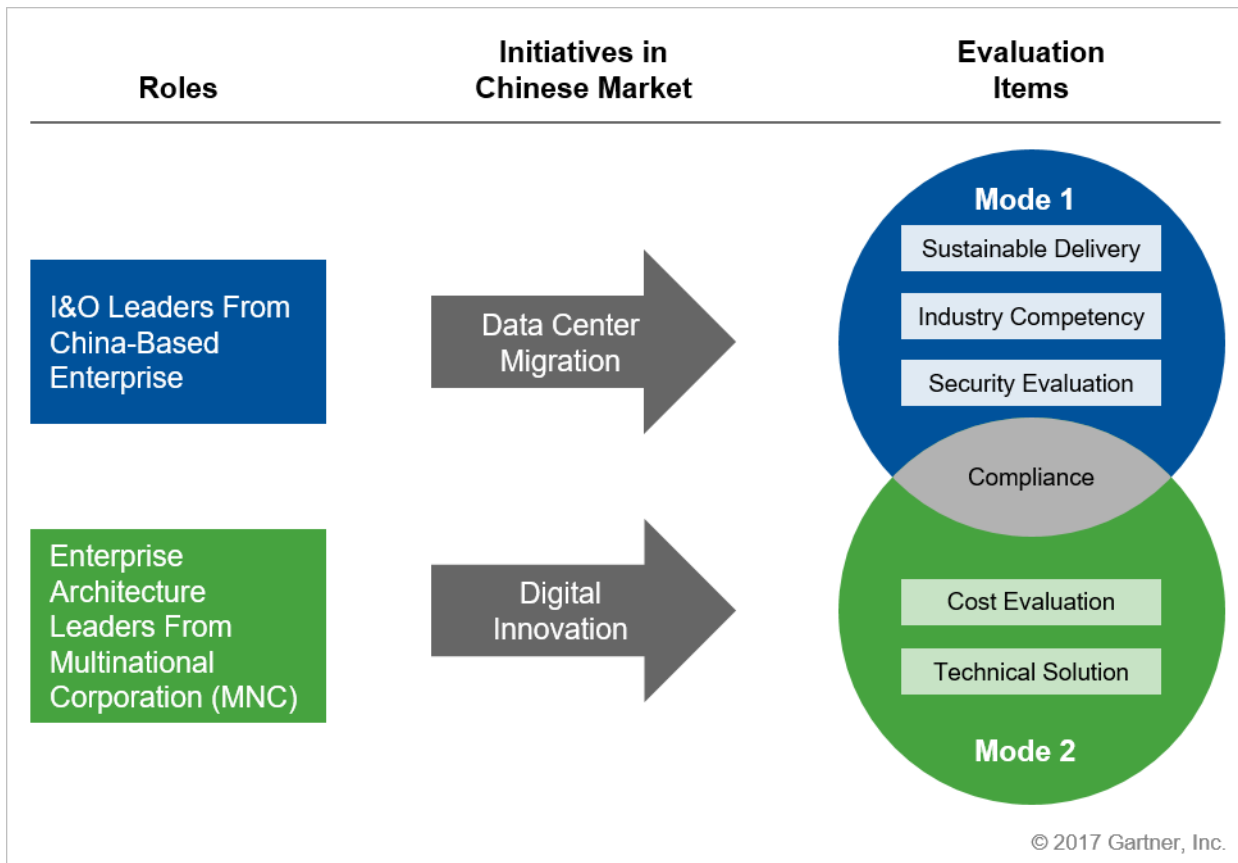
Roles

Initiatives in Chinese Market

Evaluation Items

I&O Leaders From China-Based Enterprise

Data Center Migration

Mode 1

Sustainable Delivery

Industry Competency

Security Evaluation

Compliance

Enterprise Architecture Leaders From Multinational Corporation (MNC)

Digital Innovation

Cost Evaluation

Technical Solution

Mode 2

© 2017 Gartner, Inc.